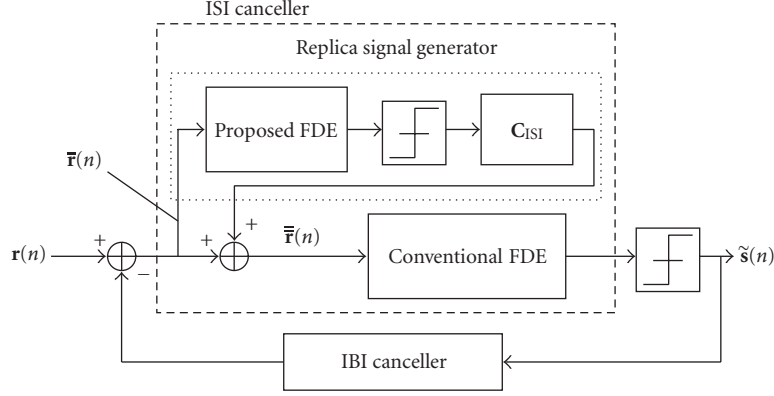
ISI canceller

Replica signal generator

Proposed FDE

$\mathbf{C}_{\text{ISI}}$

$\bar{\mathbf{r}}(n)$

$\mathbf{r}(n)$

+

−

+

+

$\bar{\bar{\mathbf{r}}}(n)$

Conventional FDE

$\tilde{\mathbf{s}}(n)$

IBI canceller